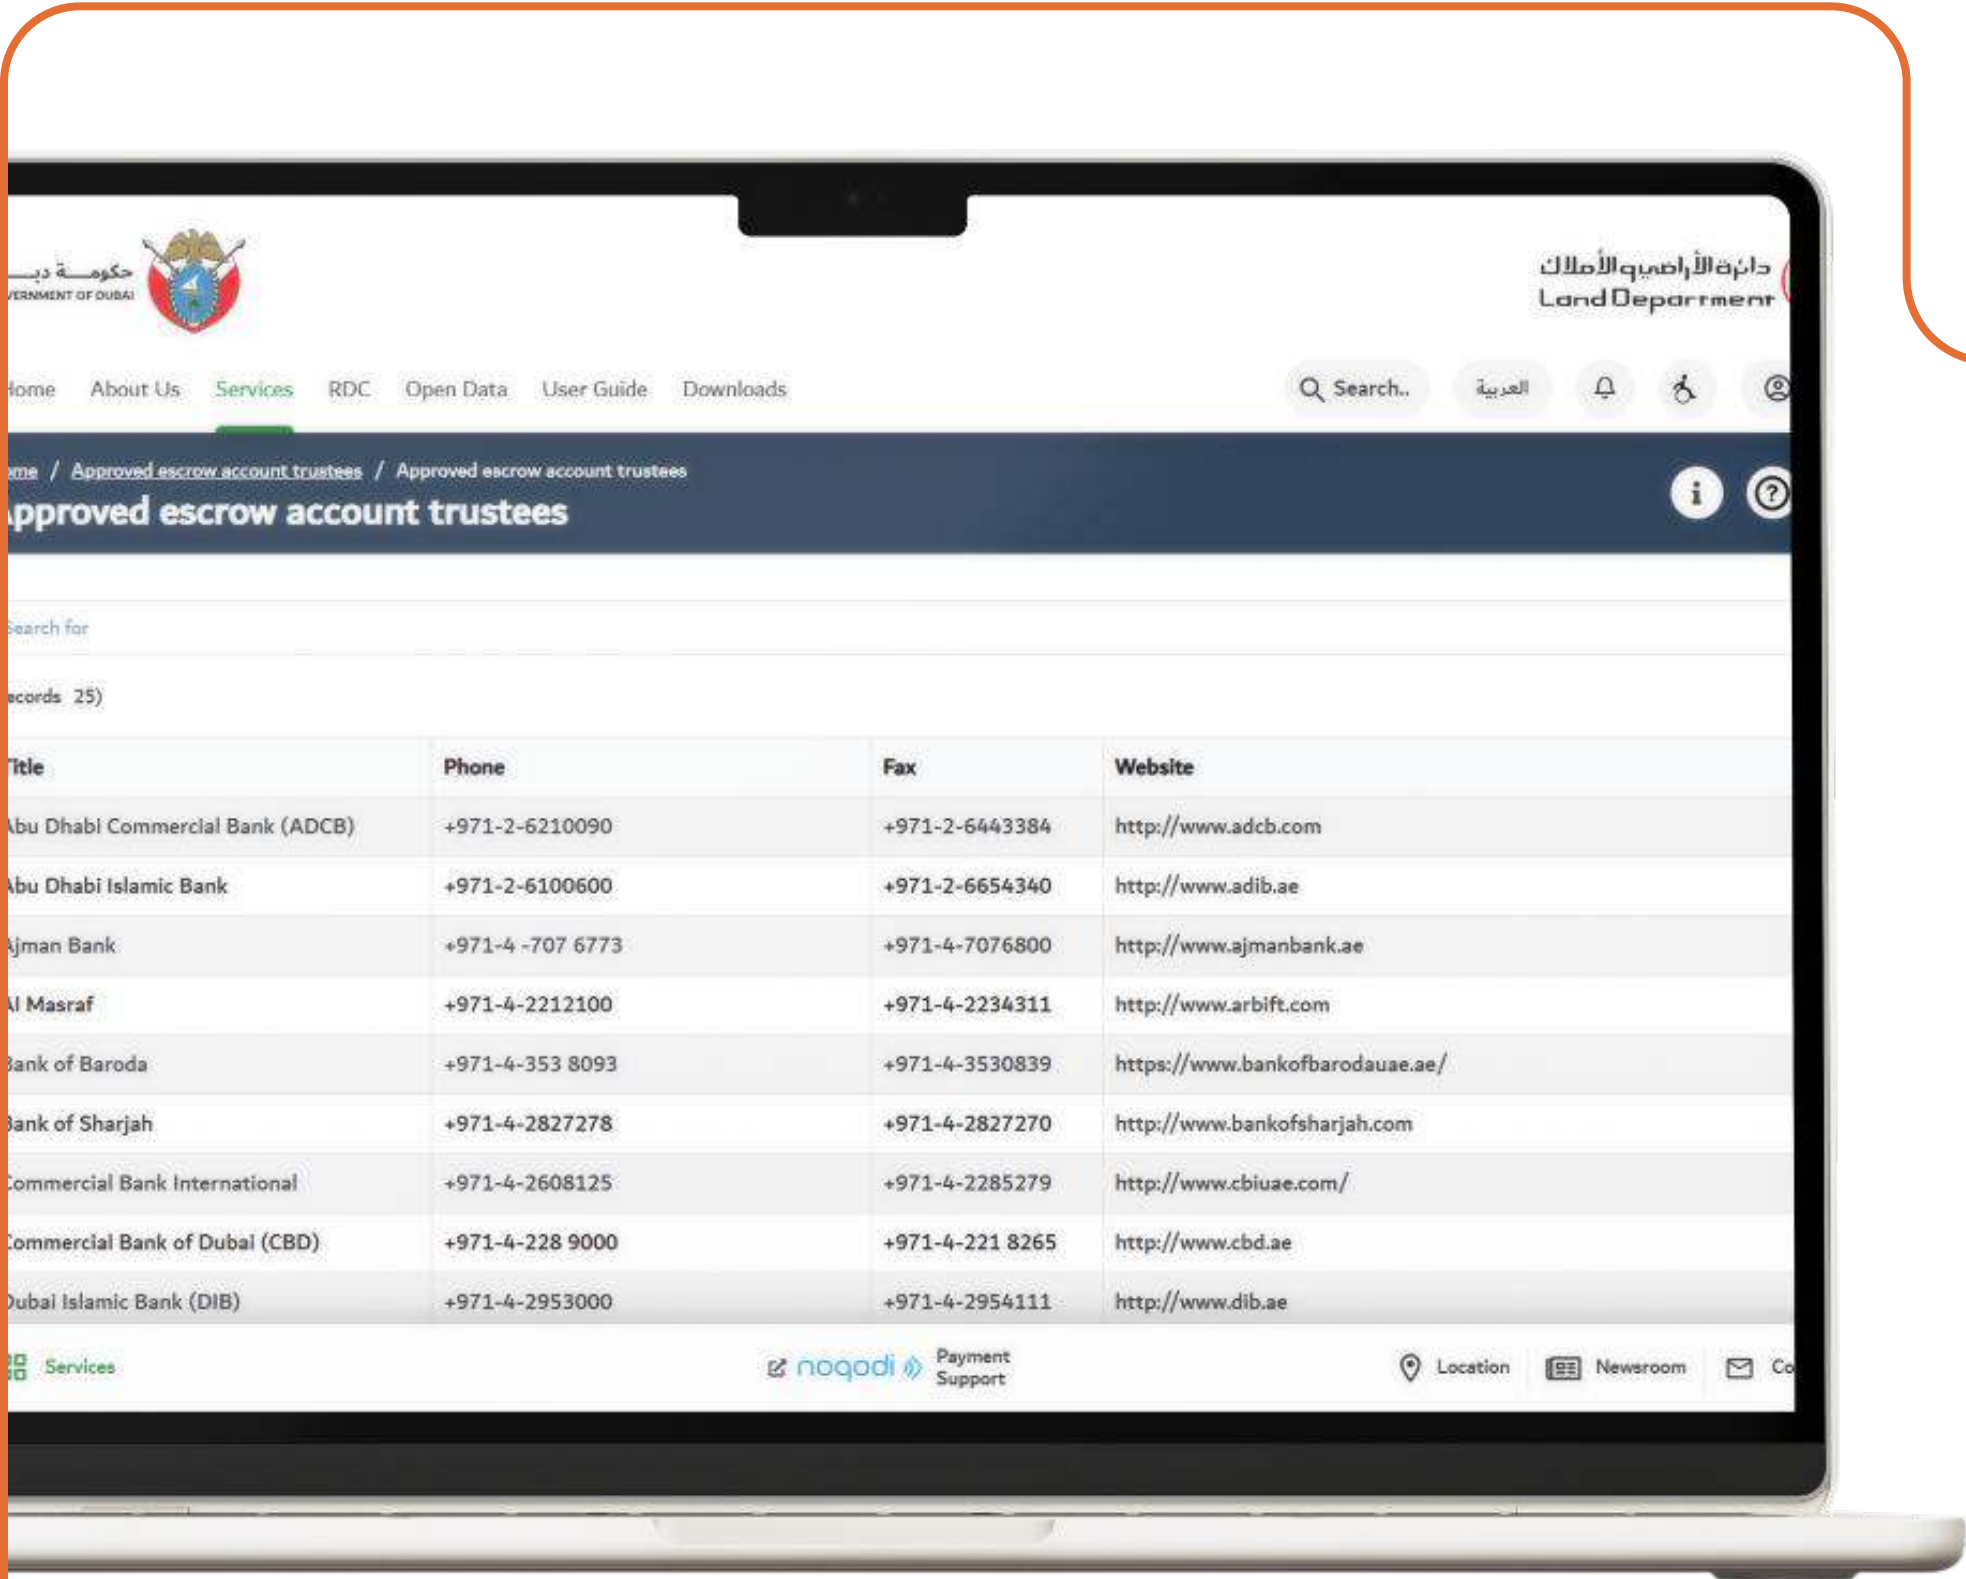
حكومــة دبــ
/ERNMENT OF DUBAI

دائرة الأراضي والأملاك
Land Department

lome About Us Services RDC Open Data User Guide Downloads

Search.. العربية

ome / Approved escrow account trustees / Approved escrow account trustees

pproved escrow account trustees

Search for

ecords 25)

| Title | Phone | Fax | Website |
|---|---|---|---|
| bu Dhabi Commercial Bank (ADCB) | +971-2-6210090 | +971-2-6443384 | http://www.adcb.com |
| bu Dhabi Islamic Bank | +971-2-6100600 | +971-2-6654340 | http://www.adib.ae |
| jman Bank | +971-4 -707 6773 | +971-4-7076800 | http://www.ajmanbank.ae |
| l Masraf | +971-4-2212100 | +971-4-2234311 | http://www.arbift.com |
| Bank of Baroda | +971-4-353 8093 | +971-4-3530839 | https://www.bankofbarodauae.ae/ |
| Bank of Sharjah | +971-4-2827278 | +971-4-2827270 | http://www.bankofsharjah.com |
| Commercial Bank International | +971-4-2608125 | +971-4-2285279 | http://www.cbiuae.com/ |
| Commercial Bank of Dubai (CBD) | +971-4-228 9000 | +971-4-221 8265 | http://www.cbd.ae |
| Dubai Islamic Bank (DIB) | +971-4-2953000 | +971-4-2954111 | http://www.dib.ae |

Services noqodi Payment Support Location Newsroom Co